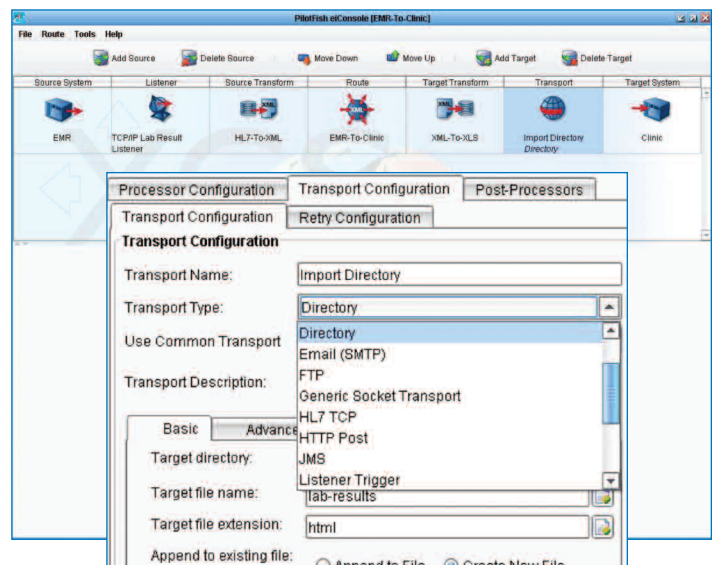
PilotFish eiConsole [EMR-To-Clinic]

File Route Tools Help

Add Source Delete Source Move Down Move Up Add Target Delete Target

| Source System | Listener | Source Transform | Route | Target Transform | Transport | Target System |
|---|---|---|---|---|---|---|
| EMR | TCP/IP Lab Result Listener | HL7-To-XML | EMR-To-Clinic | XML-To-XLS | Import Directory Directory | Clinic |

Processor Configuration Transport Configuration Post-Processors

Transport Configuration Retry Configuration

Transport Configuration

Transport Name: Import Directory

Transport Type: Directory

Use Common Transport

Transport Description:

Directory
Email (SMTP)
FTP
Generic Socket Transport
HL7 TCP
HTTP Post
JMS
Listener Trigger

Basic Advance

Target directory:

Target file name: lab-results

Target file extension: html

Append to existing file: Append to File Create New File